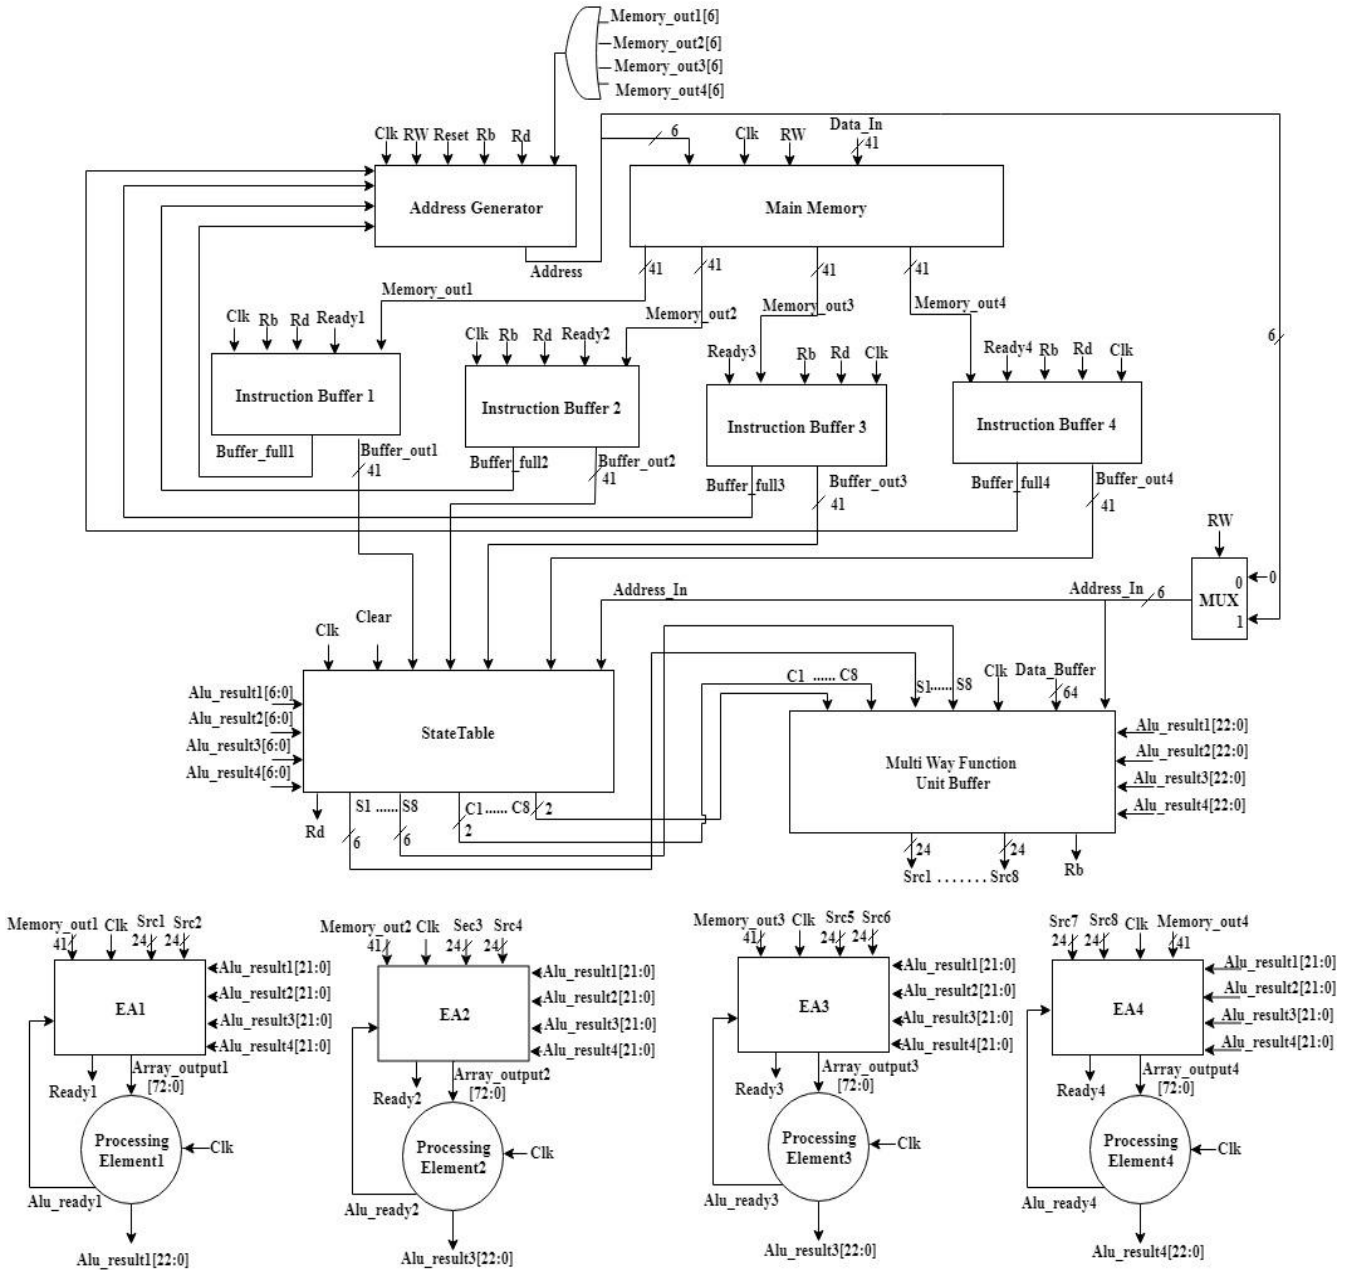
Memory_out1[6]
Memory_out2[6]
Memory_out3[6]
Memory_out4[6]

Clk RW Reset Rb Rd

Address Generator

Address

6 Clk RW Data_In 41

Main Memory

41 41 41 41

Memory_out1

Clk Rb Rd Ready1

Instruction Buffer 1

Buffer_full1 Buffer_out1 41

Memory_out2

Clk Rb Rd Ready2

Instruction Buffer 2

Buffer_full2 Buffer_out2 41

Memory_out3

Ready3 Rb Rd Clk

Instruction Buffer 3

Buffer_full3 Buffer_out3 41

Memory_out4

Ready4 Rb Rd Clk

Instruction Buffer 4

Buffer_full4 Buffer_out4 41

6

RW

0 0
MUX
1

Address_In

Address_In 6

Clk Clear

Alu_result1[6:0]
Alu_result2[6:0]
Alu_result3[6:0]
Alu_result4[6:0]

StateTable

Rd S1 ...... S8 C1 ...... C8 2

6 6 2

C1 ...... C8

S1 ...... S8 Clk Data_Buffer 64

Multi Way Function Unit Buffer

Alu_result1[22:0]
Alu_result2[22:0]
Alu_result3[22:0]
Alu_result4[22:0]

24 24 Rb

Src1 ........ Src8

Memory_out1 Clk Src1 Src2
41 24 24

EA1

Alu_result1[21:0]
Alu_result2[21:0]
Alu_result3[21:0]
Alu_result4[21:0]

Ready1 Array_output1 [72:0]

Processing Element1

Clk

Alu_ready1

Alu_result1[22:0]

Memory_out2 Clk Sec3 Src4
41 24 24

EA2

Alu_result1[21:0]
Alu_result2[21:0]
Alu_result3[21:0]
Alu_result4[21:0]

Ready2 Array_output2 [72:0]

Processing Element2

Clk

Alu_ready2

Alu_result3[22:0]

Memory_out3 Clk Src5 Src6
41 24 24

EA3

Alu_result1[21:0]
Alu_result2[21:0]
Alu_result3[21:0]
Alu_result4[21:0]

Ready3 Array_output3 [72:0]

Processing Element3

Clk

Alu_ready3

Alu_result3[22:0]

Src7 Src8 Clk Memory_out4
24 24 41

EA4

Alu_result1[21:0]
Alu_result2[21:0]
Alu_result3[21:0]
Alu_result4[21:0]

Ready4 Array_output4 [72:0]

Processing Element4

Clk

Alu_ready4

Alu_result4[22:0]